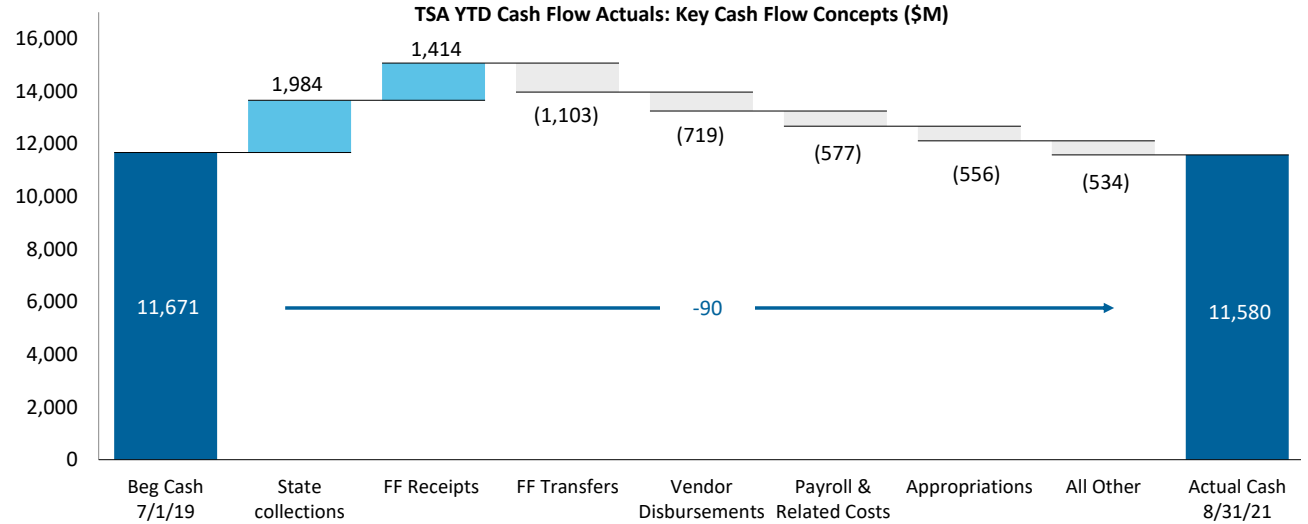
TSA YTD Cash Flow Actuals: Key Cash Flow Concepts ($M)

16,000
14,000
12,000
10,000
8,000
6,000
4,000
2,000
0

11,671
1,984
1,414
(1,103)
(719)
(577)
(556)
(534)
11,580
-90

Beg Cash 7/1/19
State collections
FF Receipts
FF Transfers
Vendor Disbursements
Payroll & Related Costs
Appropriations
All Other
Actual Cash 8/31/21